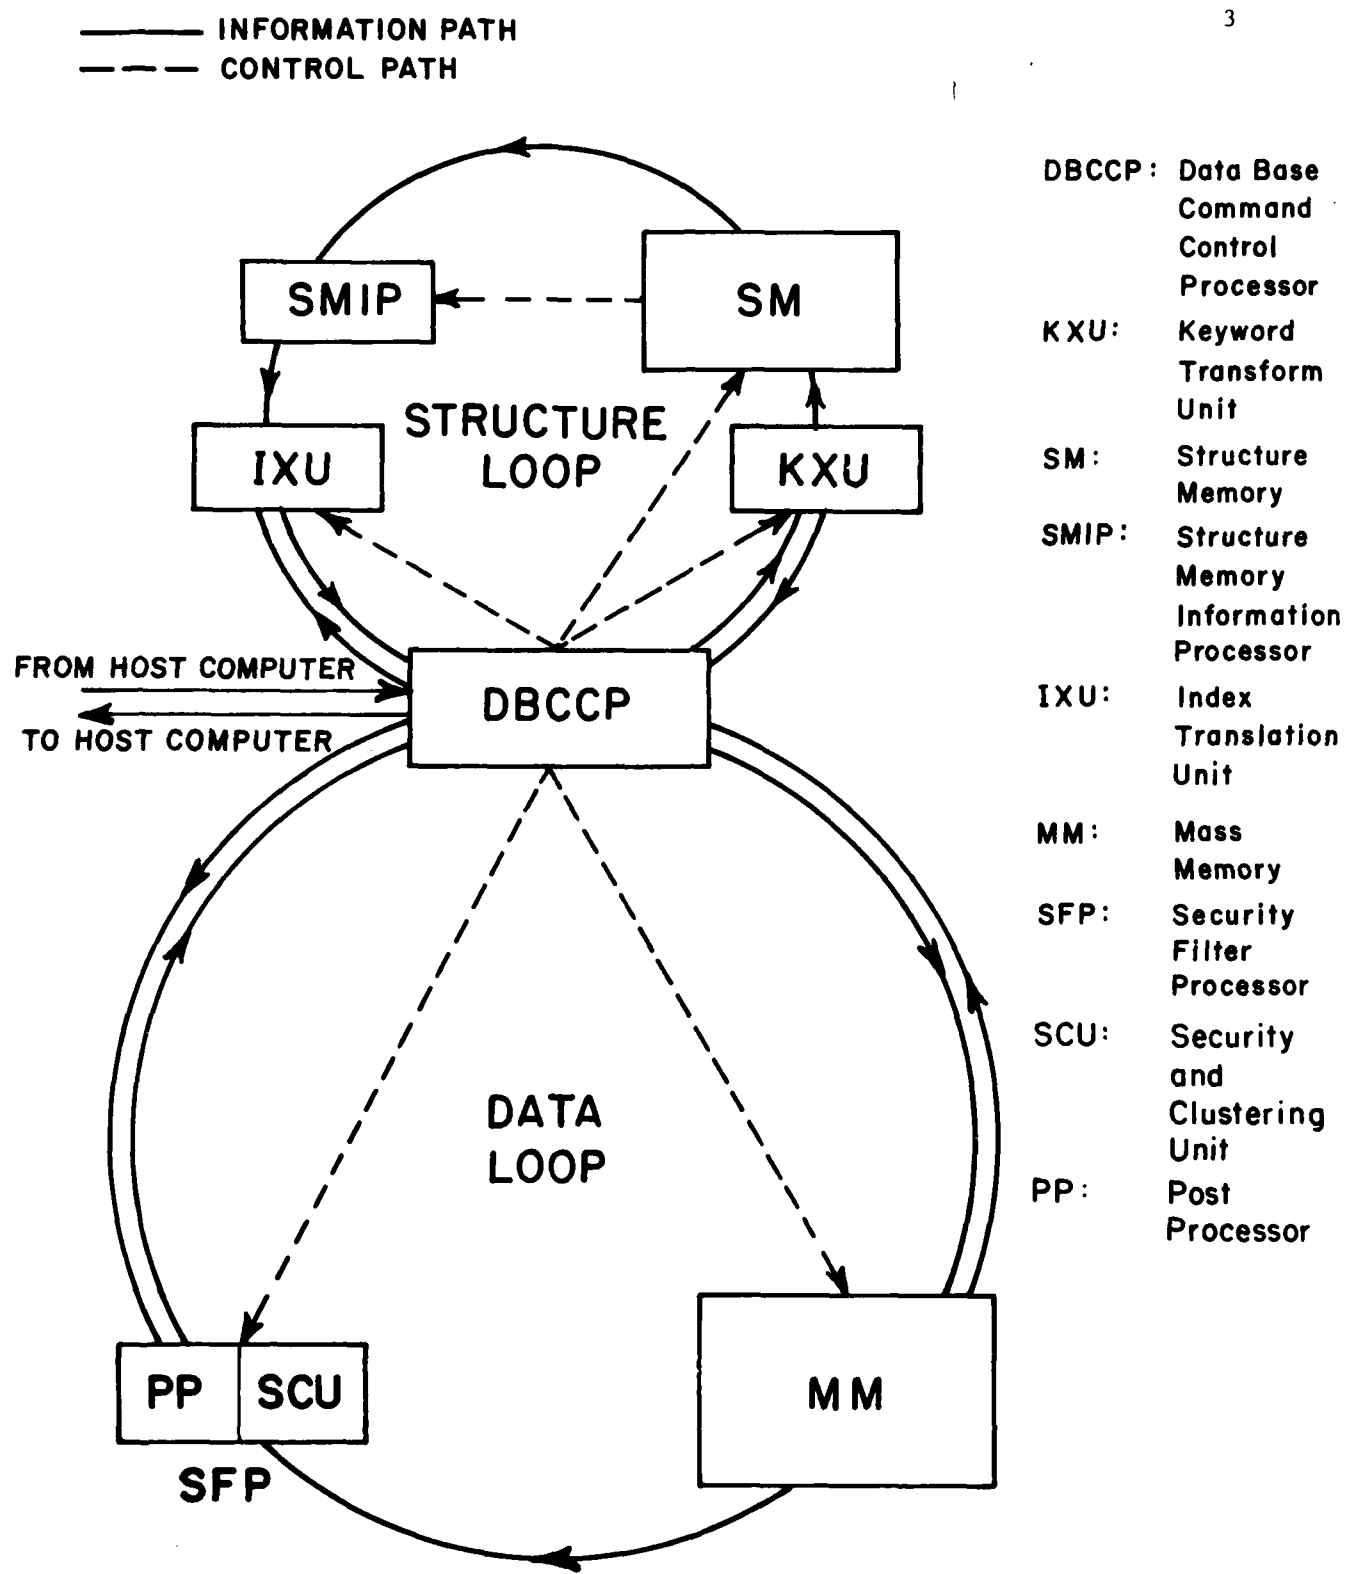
INFORMATION PATH
CONTROL PATH

3

SMIP
SM
STRUCTURE LOOP
IXU
KXU
FROM HOST COMPUTER
TO HOST COMPUTER
DBCCP
DATA LOOP
PP
SCU
SFP
MM

DBCCP: Data Base Command Control Processor
KXU: Keyword Transform Unit
SM: Structure Memory
SMIP: Structure Memory Information Processor
IXU: Index Translation Unit
MM: Mass Memory
SFP: Security Filter Processor
SCU: Security and Clustering Unit
PP: Post Processor